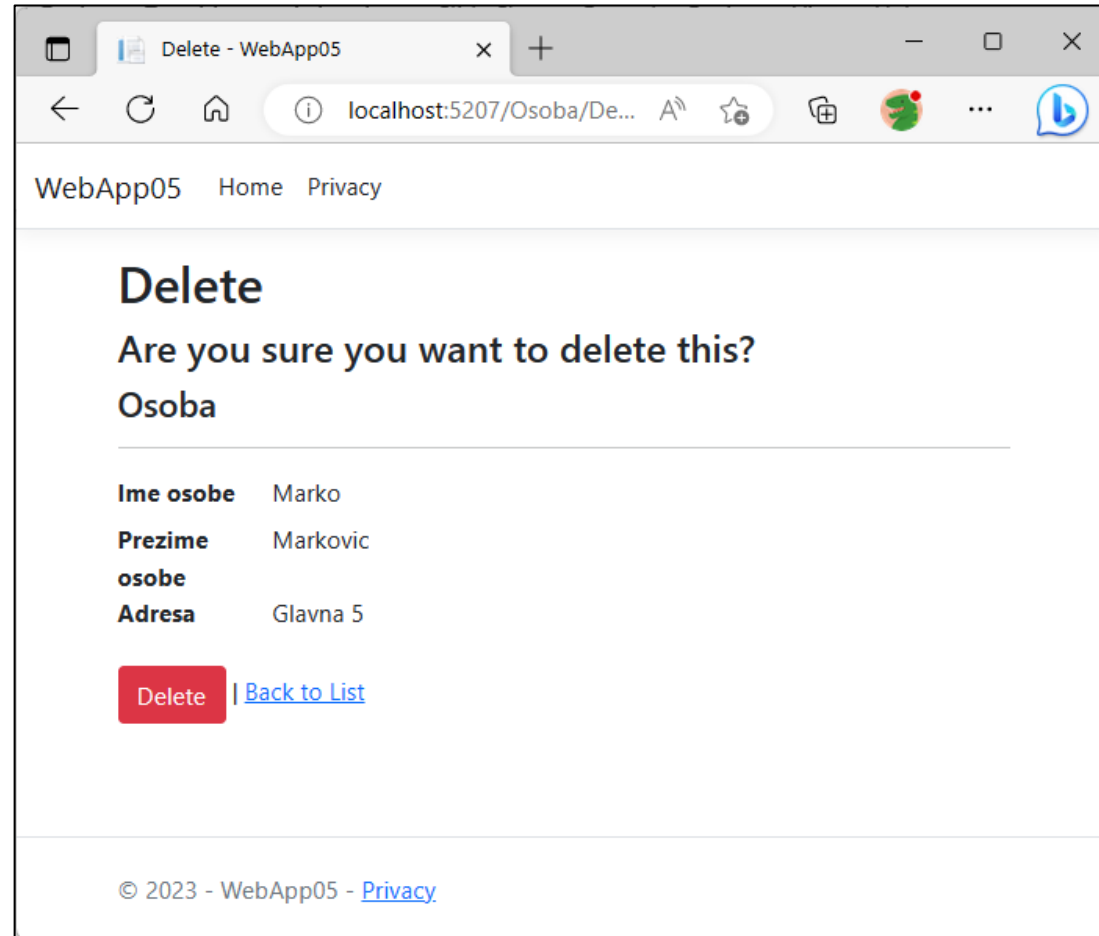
Delete - WebApp05

localhost:5207/Osoba/De...

WebApp05 Home Privacy

Delete

Are you sure you want to delete this?

Osoba

| | |
|---|---|
| **Ime osobe** | Marko |
| **Prezime osobe** | Markovic |
| **Adresa** | Glavna 5 |

Delete | Back to List

© 2023 - WebApp05 - Privacy